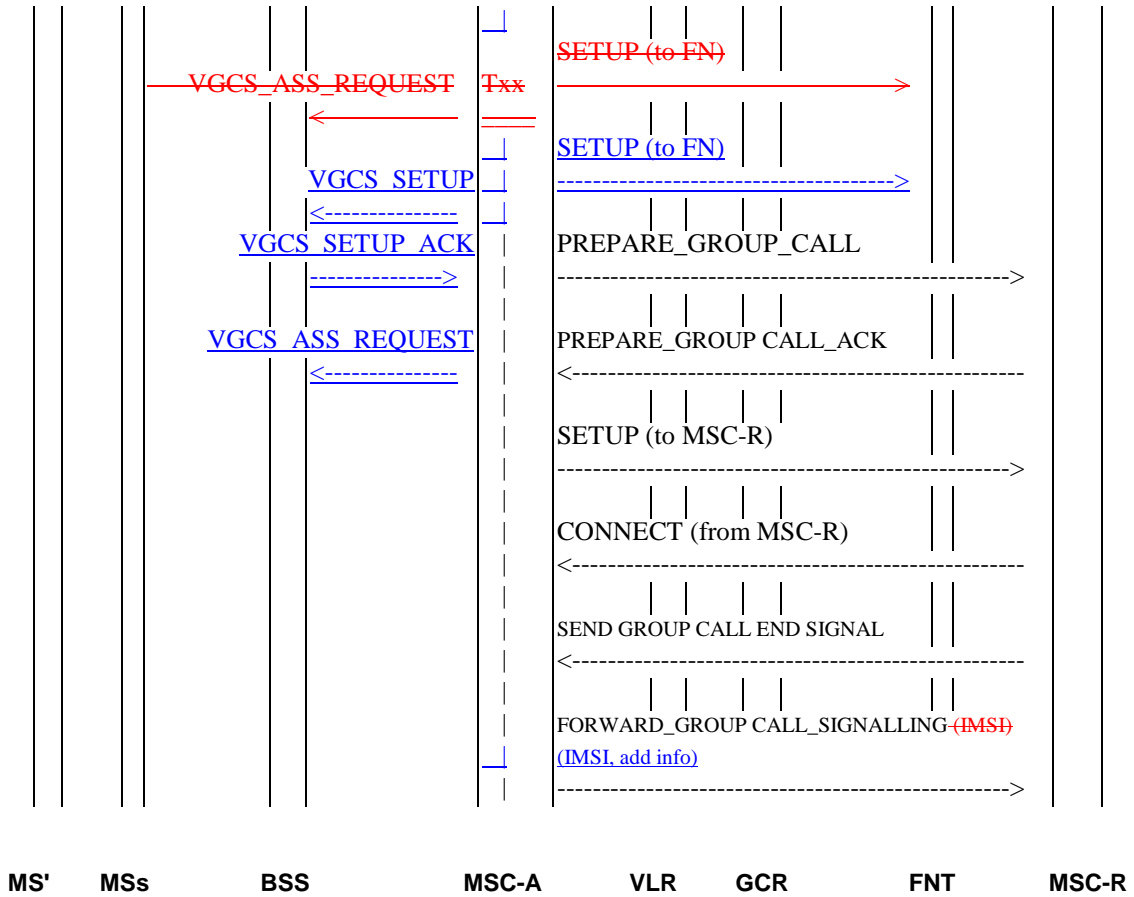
SETUP (to FN)

VGCS_ASS_REQUEST Txx

SETUP (to FN)

VGCS_SETUP

VGCS_SETUP_ACK

PREPARE_GROUP_CALL

VGCS_ASS_REQUEST

PREPARE_GROUP CALL_ACK

SETUP (to MSC-R)

CONNECT (from MSC-R)

SEND GROUP CALL END SIGNAL

FORWARD_GROUP CALL_SIGNALLING (IMSI) (IMSI, add info)

MS' MSs BSS MSC-A VLR GCR FNT MSC-R